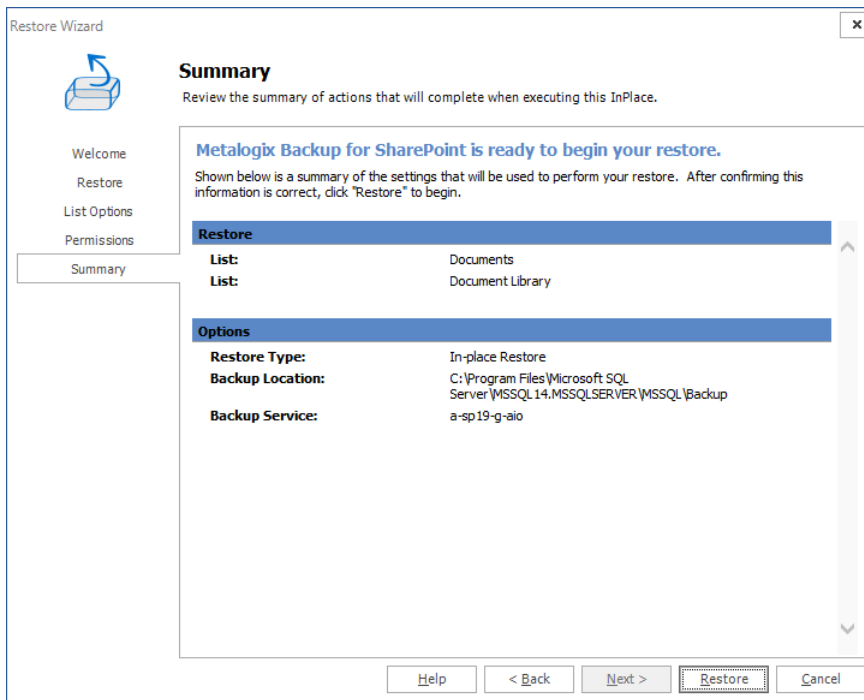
Restore Wizard

×

Summary

Review the summary of actions that will complete when executing this InPlace.

Welcome

Restore

List Options

Permissions

Summary

Metalogix Backup for SharePoint is ready to begin your restore.

Shown below is a summary of the settings that will be used to perform your restore. After confirming this information is correct, click "Restore" to begin.

Restore

| | |
|---|---|
| List: | Documents |
| List: | Document Library |

Options

| | |
|---|---|
| Restore Type: | In-place Restore |
| Backup Location: | C:\Program Files\Microsoft SQL Server\MSSQL14.MSSQLSERVER\MSSQL\Backup |
| Backup Service: | a-sp19-g-aio |

Help

< Back

Next >

Restore

Cancel